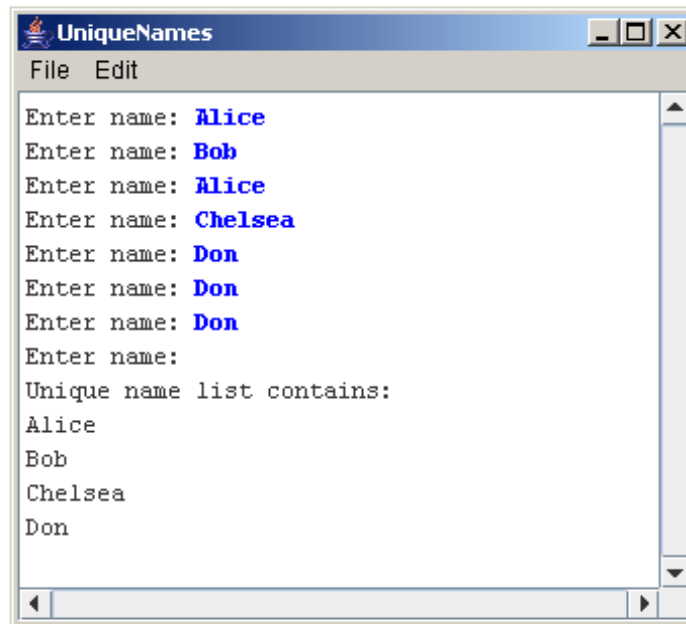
UniqueNames

File Edit

Enter name: Alice
Enter name: Bob
Enter name: Alice
Enter name: Chelsea
Enter name: Don
Enter name: Don
Enter name: Don
Enter name:
Unique name list contains:
Alice
Bob
Chelsea
Don